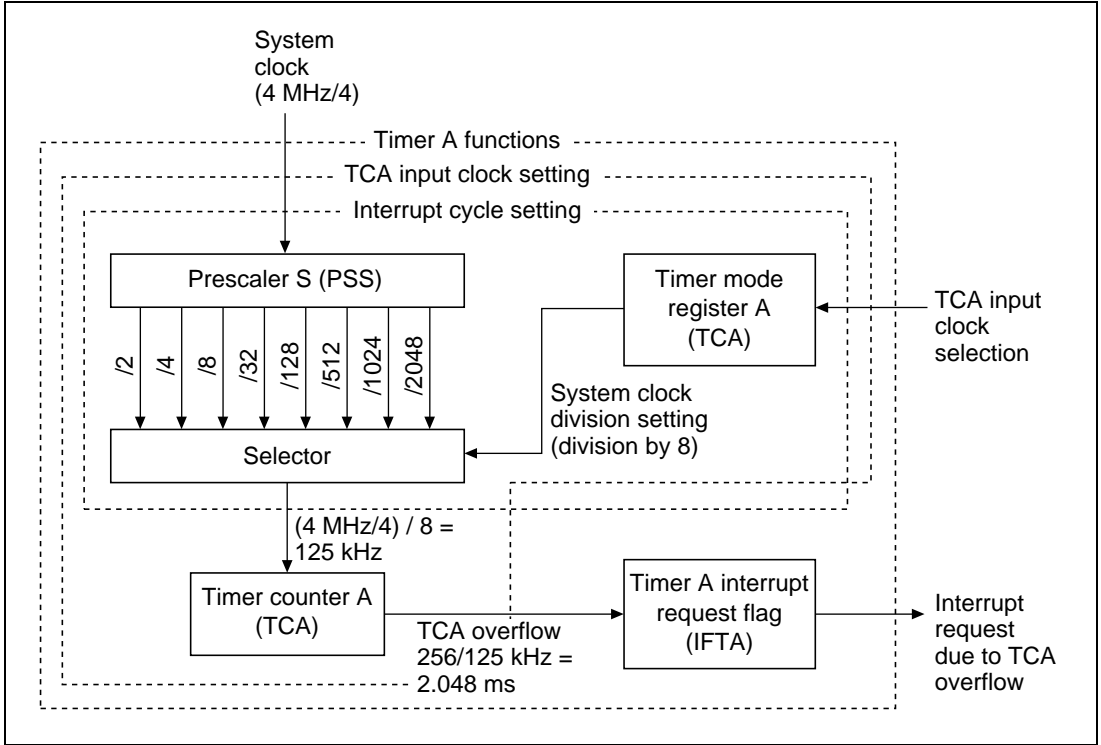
System clock (4 MHz/4)

Timer A functions

TCA input clock setting

Interrupt cycle setting

Prescaler S (PSS)

Timer mode register A (TCA)

TCA input clock selection

/2
/4
/8
/32
/128
/512
/1024
/2048

System clock division setting (division by 8)

Selector

(4 MHz/4) / 8 = 125 kHz

Timer counter A (TCA)

Timer A interrupt request flag (IFTA)

Interrupt request due to TCA overflow

TCA overflow 256/125 kHz = 2.048 ms